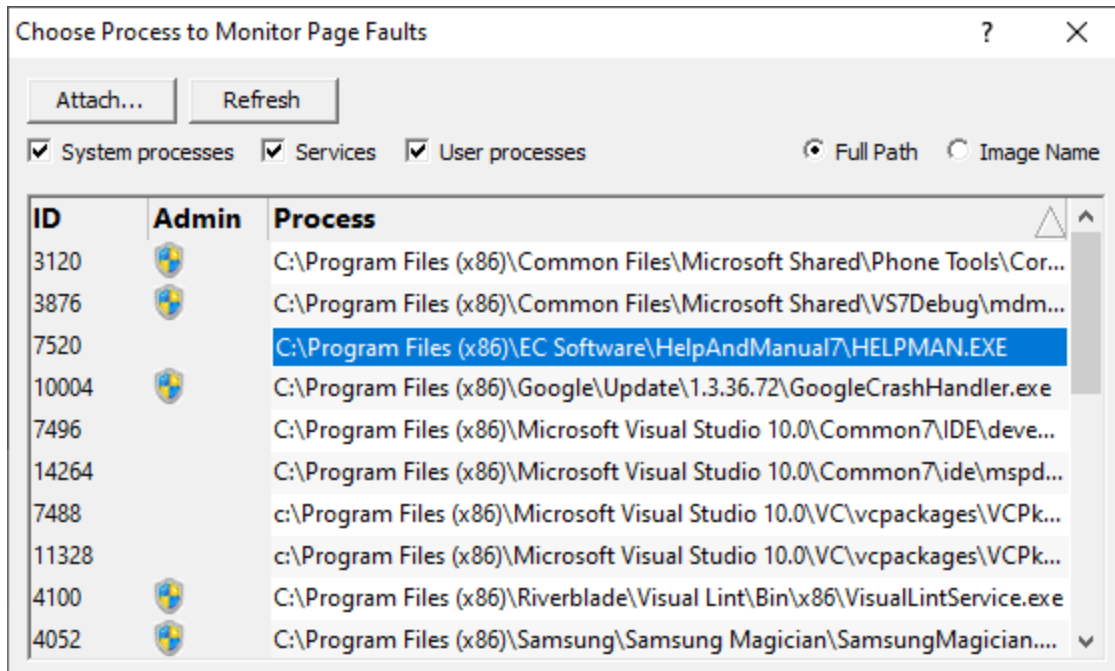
Choose Process to Monitor Page Faults ? ×

Attach... Refresh

System processes Services User processes Full Path Image Name

| ID | Admin | Process |
|---|---|---|
| 3120 | | C:\Program Files (x86)\Common Files\Microsoft Shared\Phone Tools\Cor... |
| 3876 | | C:\Program Files (x86)\Common Files\Microsoft Shared\VS7Debug\mdm... |
| 7520 | | C:\Program Files (x86)\EC Software\HelpAndManual7\HELPMAN.EXE |
| 10004 | | C:\Program Files (x86)\Google\Update\1.3.36.72\GoogleCrashHandler.exe |
| 7496 | | C:\Program Files (x86)\Microsoft Visual Studio 10.0\Common7\IDE\deve... |
| 14264 | | C:\Program Files (x86)\Microsoft Visual Studio 10.0\Common7\ide\mspd... |
| 7488 | | c:\Program Files (x86)\Microsoft Visual Studio 10.0\VC\vcpackages\VCPk... |
| 11328 | | c:\Program Files (x86)\Microsoft Visual Studio 10.0\VC\vcpackages\VCPk... |
| 4100 | | C:\Program Files (x86)\Riverblade\Visual Lint\Bin\x86\VisualLintService.exe |
| 4052 | | C:\Program Files (x86)\Samsung\Samsung Magician\SamsungMagician.... |